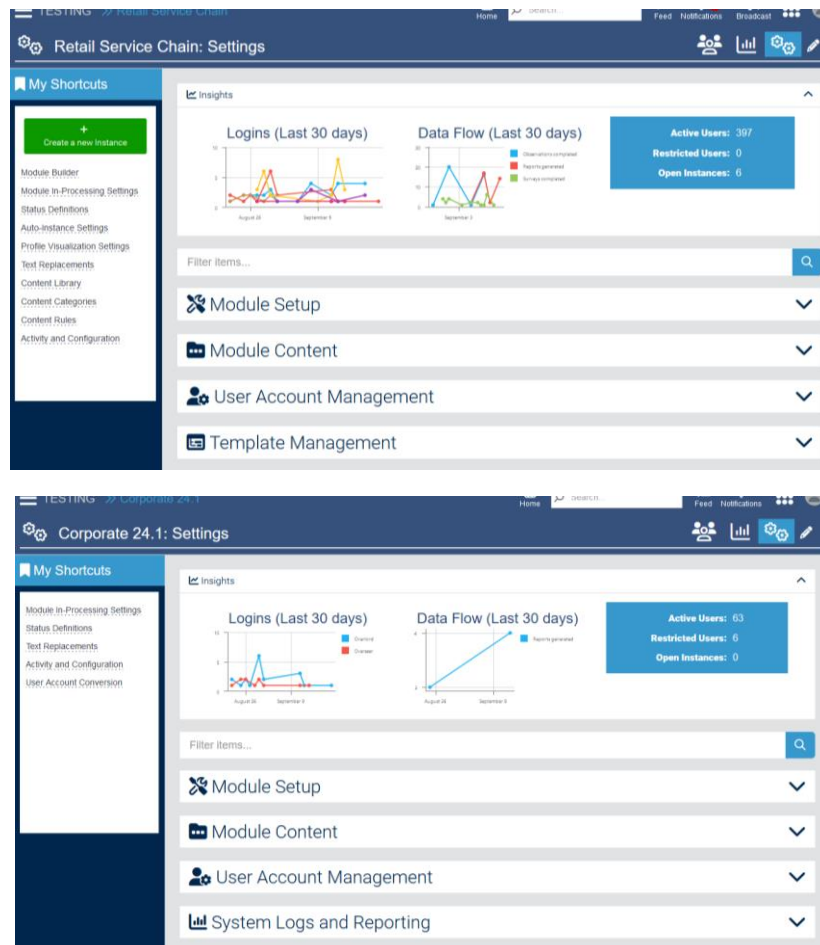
TESTING >> Retail Service Chain

Home Search... Feed Notifications Broadcast

Retail Service Chain: Settings

My Shortcuts

+
Create a new Instance

Module Builder
Module In-Processing Settings
Status Definitions
Auto-Instance Settings
Profile Visualization Settings
Text Replacements
Content Library
Content Categories
Content Rules
Activity and Configuration

Insights

Logins (Last 30 days)

10
5
0
August 26 September 9

Data Flow (Last 30 days)

Observations completed
Reports generated
Surveys completed

20
10
0
September 3

Active Users: 397
Restricted Users: 0
Open Instances: 6

Filter items...

Module Setup

Module Content

User Account Management

Template Management

TESTING >> Corporate 24.1

Home Search... Feed Notifications

Corporate 24.1: Settings

My Shortcuts

Module In-Processing Settings
Status Definitions
Text Replacements
Activity and Configuration
User Account Conversion

Insights

Logins (Last 30 days)

Overlord
Overseer

10
5
0
August 26 September 9

Data Flow (Last 30 days)

Reports generated

4
2
August 26 September 9

Active Users: 63
Restricted Users: 6
Open Instances: 0

Filter items...

Module Setup

Module Content

User Account Management

System Logs and Reporting